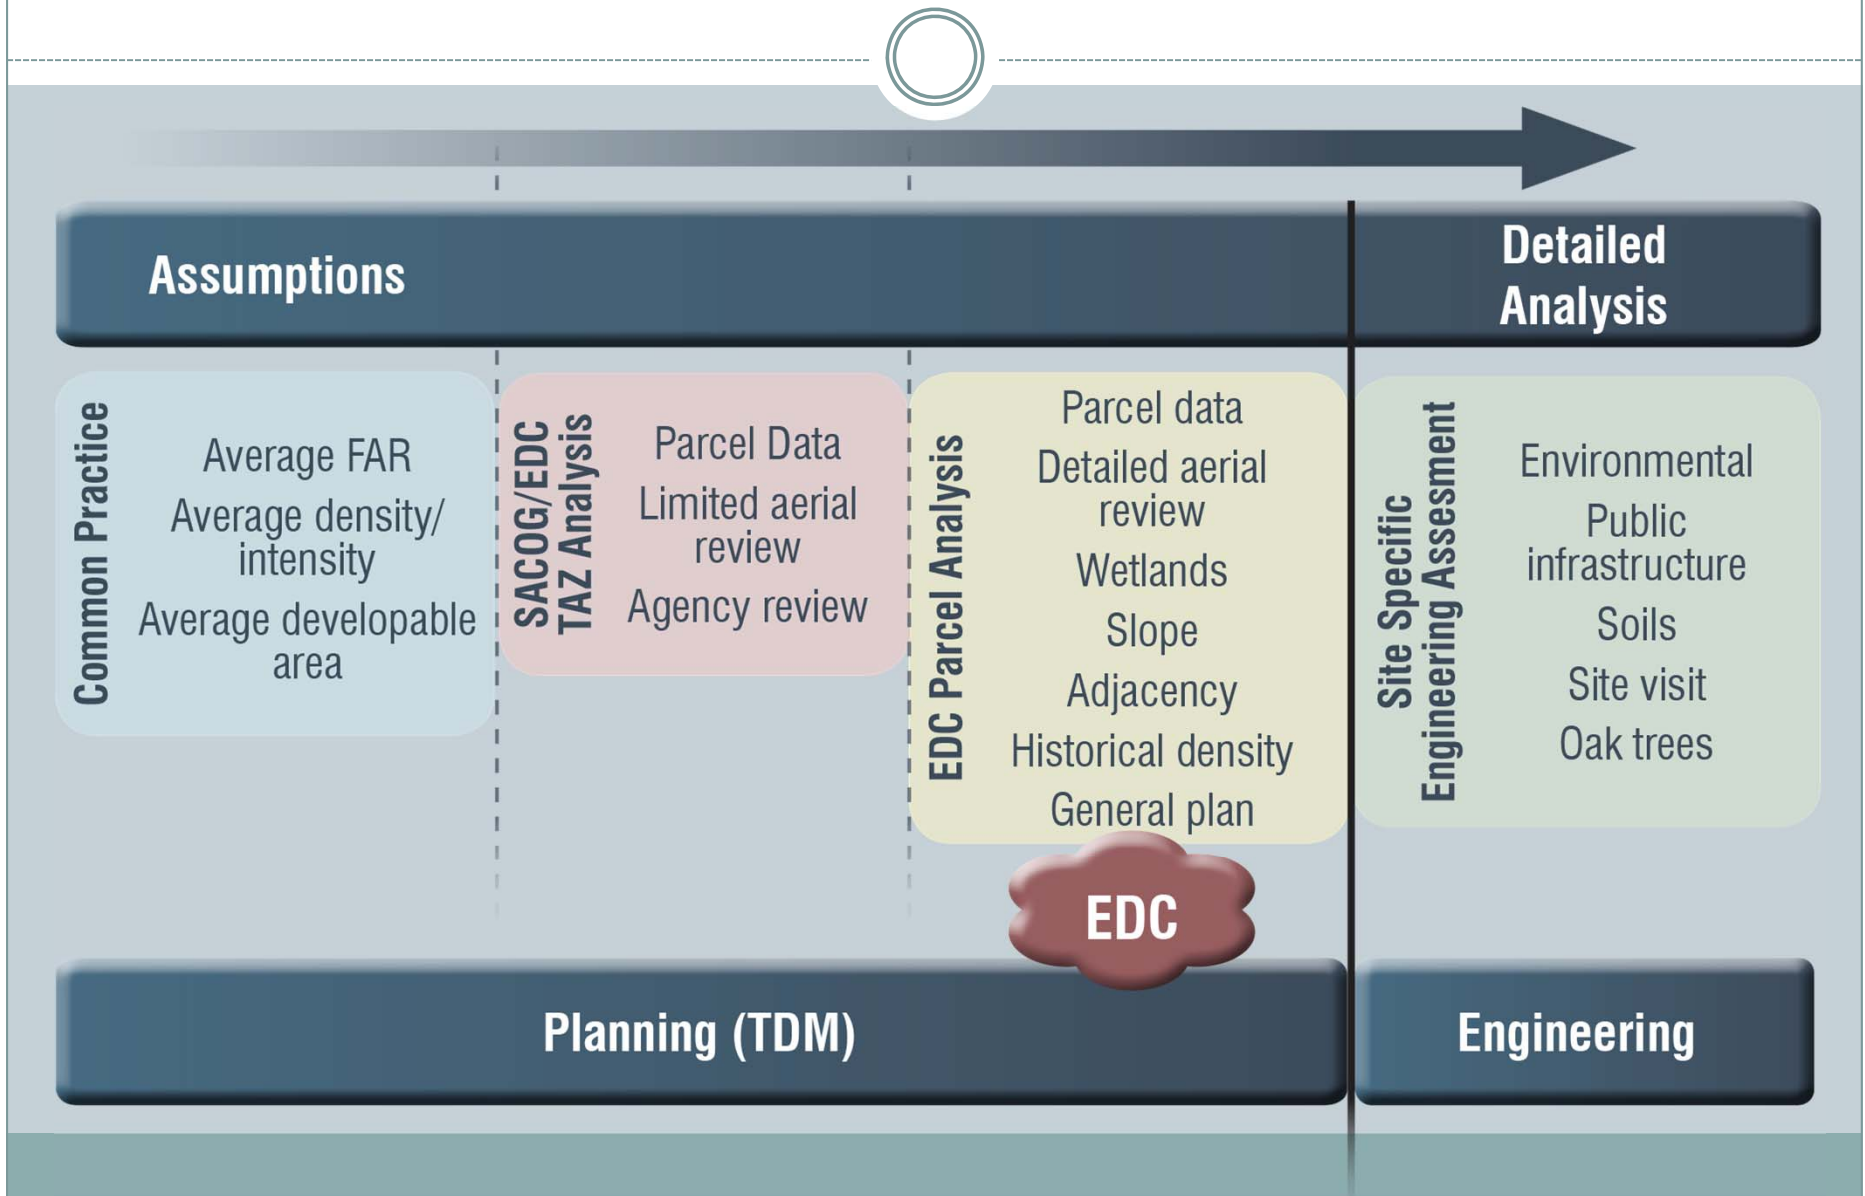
Assumptions

Detailed Analysis

Common Practice

Average FAR

Average density/ intensity

Average developable area

SACOG/EDC TAZ Analysis

Parcel Data

Limited aerial review

Agency review

EDC Parcel Analysis

Parcel data

Detailed aerial review

Wetlands

Slope

Adjacency

Historical density

General plan

Site Specific Engineering Assesment

Environmental

Public infrastructure

Soils

Site visit

Oak trees

EDC

Planning (TDM)

Engineering